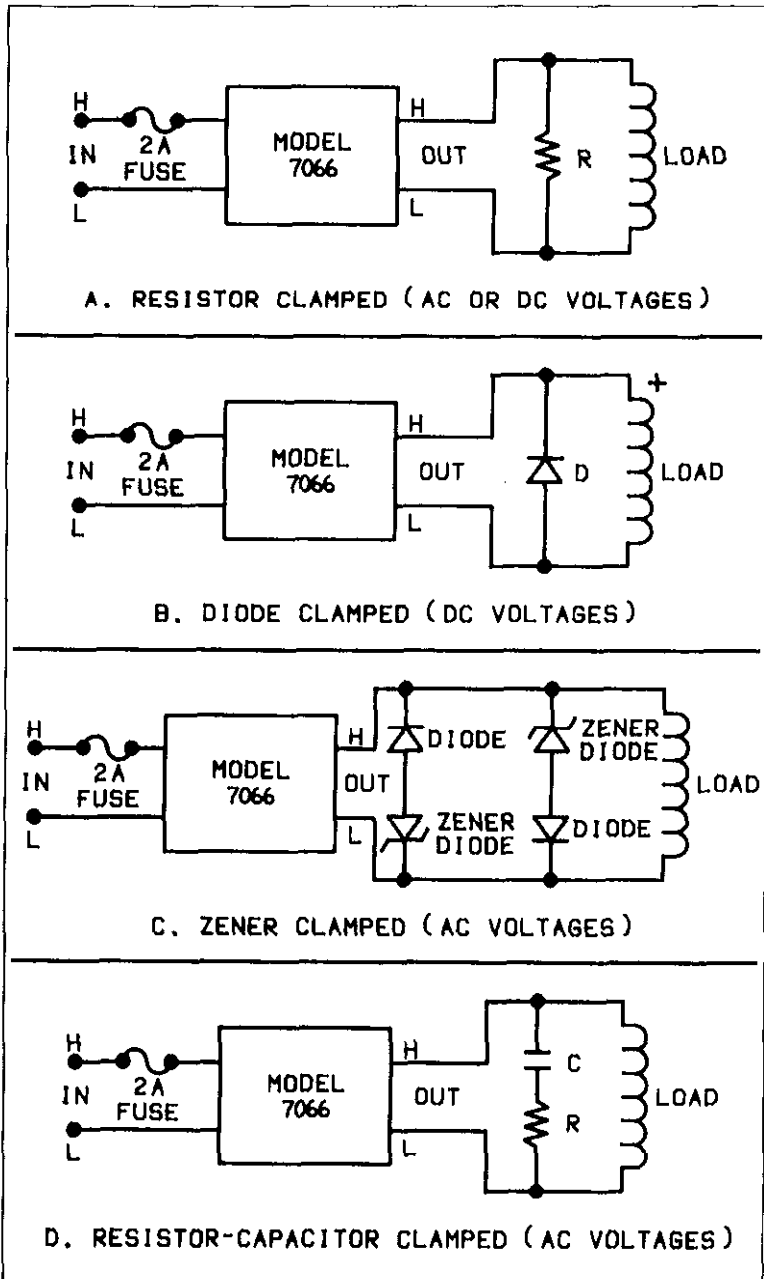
H
IN
L
2A
FUSE
MODEL
7066
H
OUT
L
R
LOAD

A. RESISTOR CLAMPED (AC OR DC VOLTAGES)

H
IN
L
2A
FUSE
MODEL
7066
H
OUT
L
D
+
LOAD

B. DIODE CLAMPED (DC VOLTAGES)

H
IN
L
2A
FUSE
MODEL
7066
H
OUT
L
DIODE
ZENER DIODE
ZENER DIODE
DIODE
LOAD

C. ZENER CLAMPED (AC VOLTAGES)

H
IN
L
2A
FUSE
MODEL
7066
H
OUT
L
C
R
LOAD

D. RESISTOR-CAPACITOR CLAMPED (AC VOLTAGES)